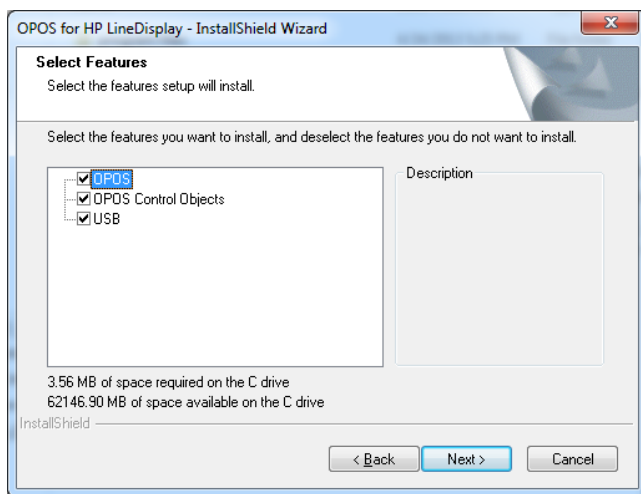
OPOS for HP LineDisplay - InstallShield Wizard

Select Features
Select the features setup will install.

Select the features you want to install, and deselect the features you do not want to install.

OPOS
OPOS Control Objects
USB

Description

3.56 MB of space required on the C drive
62146.90 MB of space available on the C drive

InstallShield

< Back
Next >
Cancel